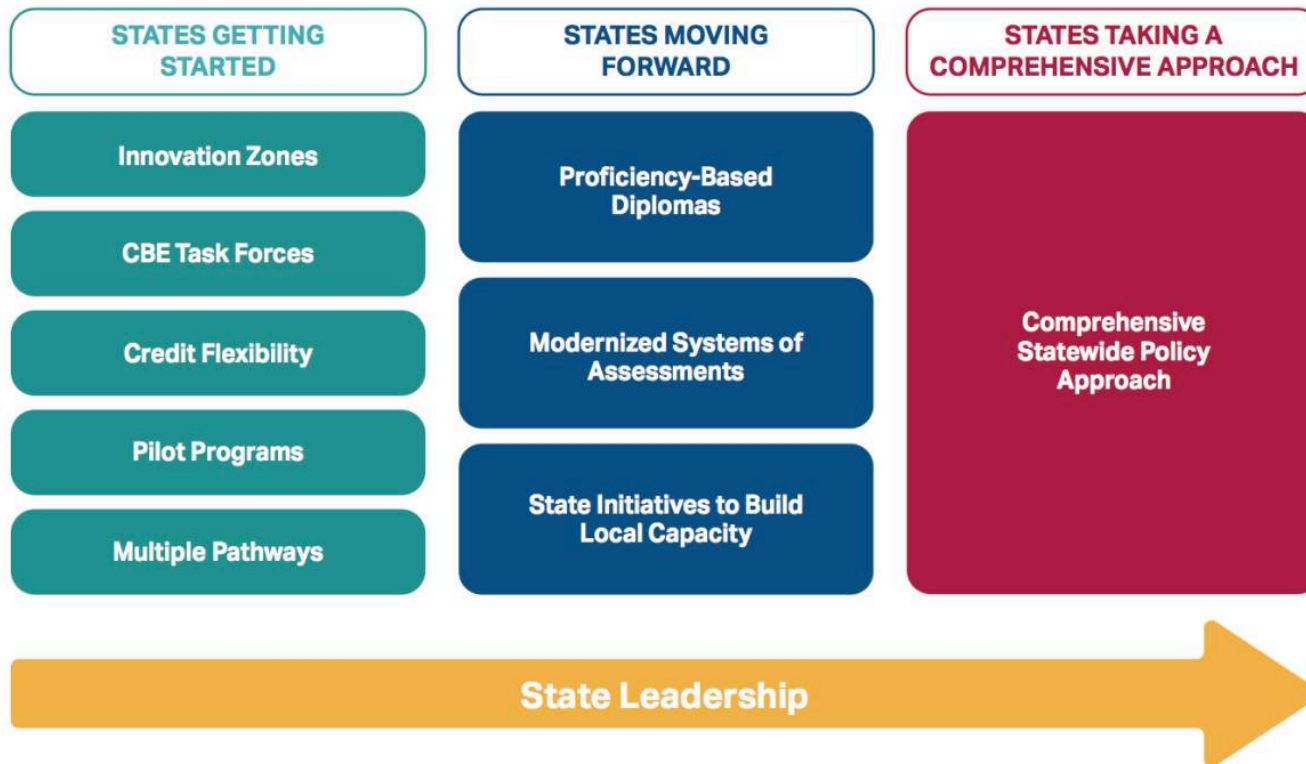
STATES GETTING STARTED

Innovation Zones

CBE Task Forces

Credit Flexibility

Pilot Programs

Multiple Pathways

STATES MOVING FORWARD

Proficiency-Based Diplomas

Modernized Systems of Assessments

State Initiatives to Build Local Capacity

STATES TAKING A COMPREHENSIVE APPROACH

Comprehensive Statewide Policy Approach

State Leadership